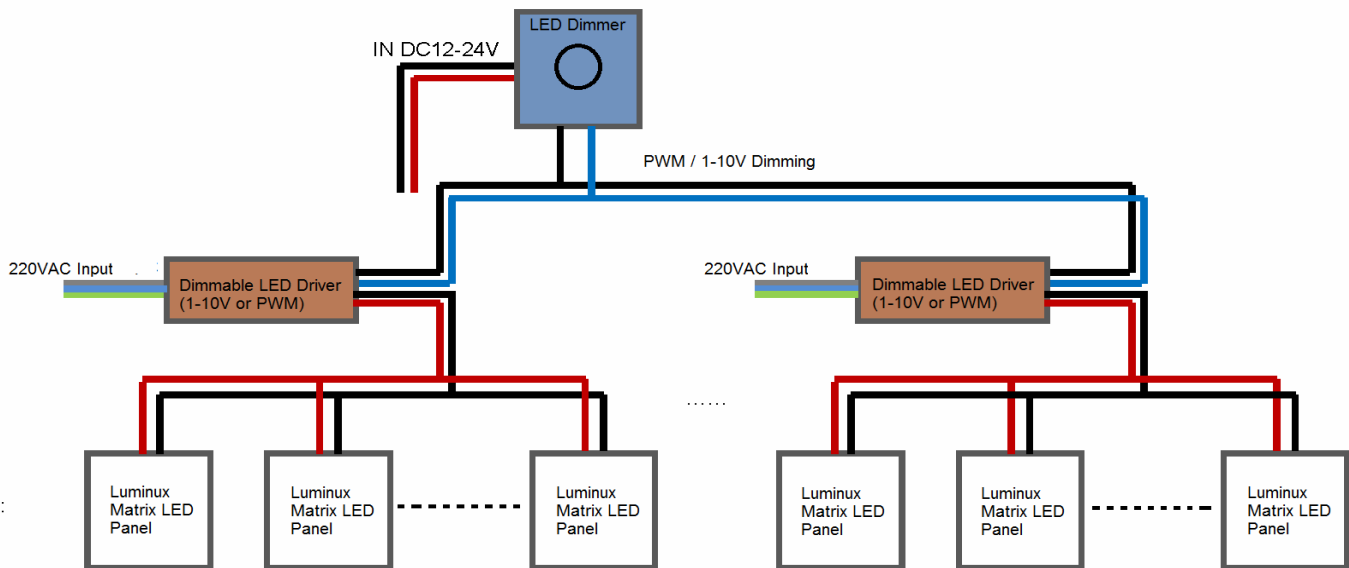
LED Dimmer

IN DC12-24V

PWM / 1-10V Dimming

220VAC Input

Dimmable LED Driver (1-10V or PWM)

220VAC Input

Dimmable LED Driver (1-10V or PWM)

......

Luminux Matrix LED Panel

Luminux Matrix LED Panel

Luminux Matrix LED Panel

Luminux Matrix LED Panel

Luminux Matrix LED Panel

Luminux Matrix LED Panel